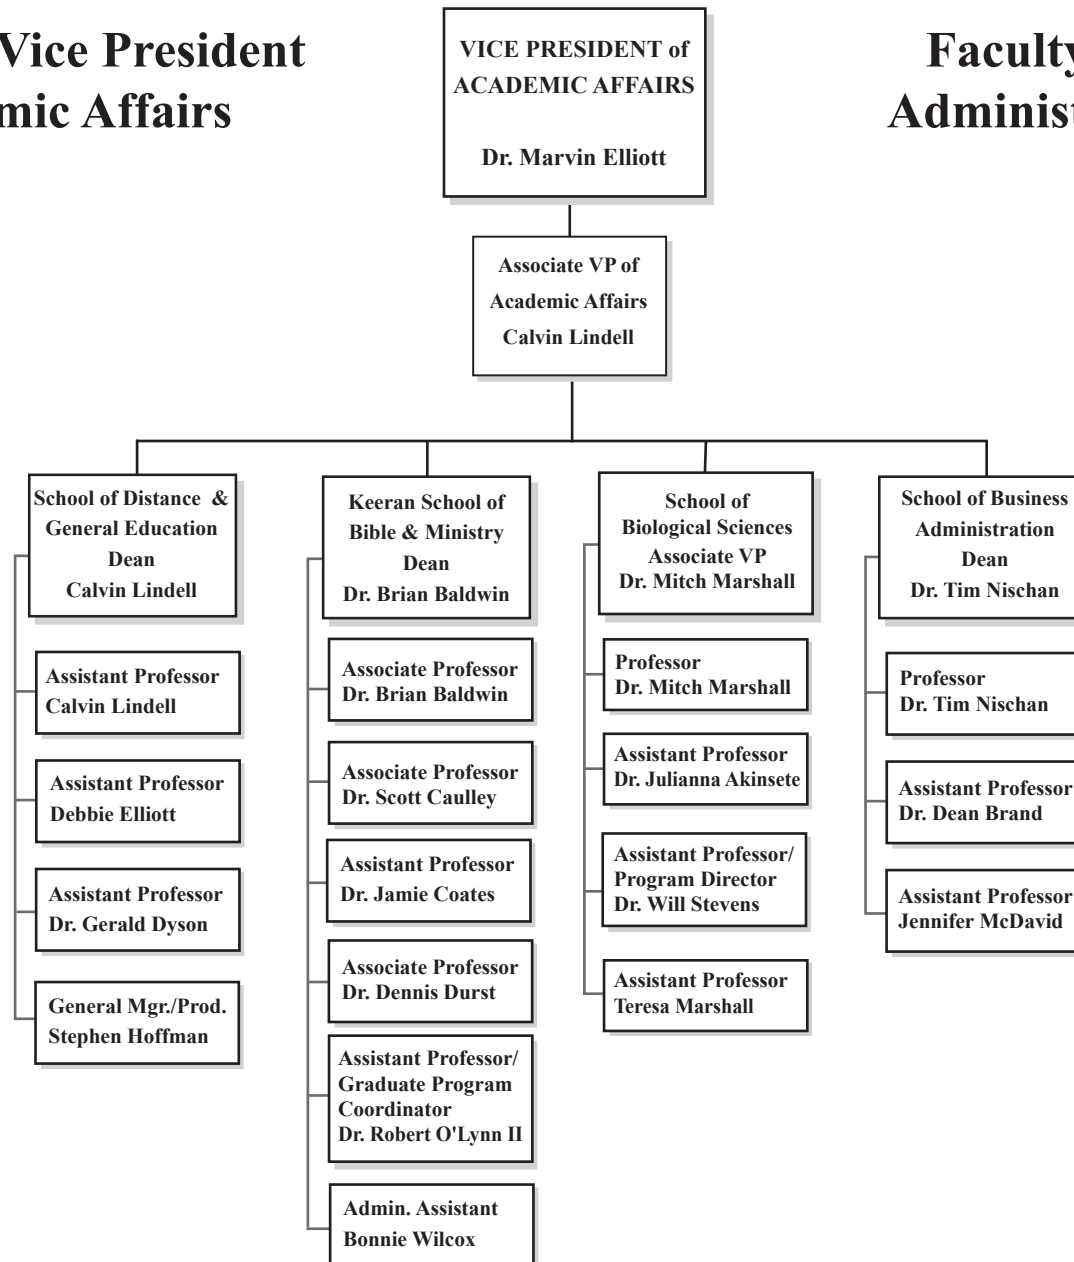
Vice President
mic Affairs

VICE PRESIDENT of ACADEMIC AFFAIRS

Dr. Marvin Elliott

Faculty
Administ

Associate VP of Academic Affairs Calvin Lindell

School of Distance & General Education Dean Calvin Lindell

Assistant Professor Calvin Lindell

Assistant Professor Debbie Elliott

Assistant Professor Dr. Gerald Dyson

General Mgr./Prod. Stephen Hoffman

Keeran School of Bible & Ministry Dean Dr. Brian Baldwin

Associate Professor Dr. Brian Baldwin

Associate Professor Dr. Scott Caulley

Assistant Professor Dr. Jamie Coates

Associate Professor Dr. Dennis Durst

Assistant Professor/ Graduate Program Coordinator Dr. Robert O'Lynn II

Admin. Assistant Bonnie Wilcox

School of Biological Sciences Associate VP Dr. Mitch Marshall

Professor Dr. Mitch Marshall

Assistant Professor Dr. Julianna Akinsete

Assistant Professor/ Program Director Dr. Will Stevens

Assistant Professor Teresa Marshall

School of Business Administration Dean Dr. Tim Nischan

Professor Dr. Tim Nischan

Assistant Professor Dr. Dean Brand

Assistant Professor Jennifer McDavid